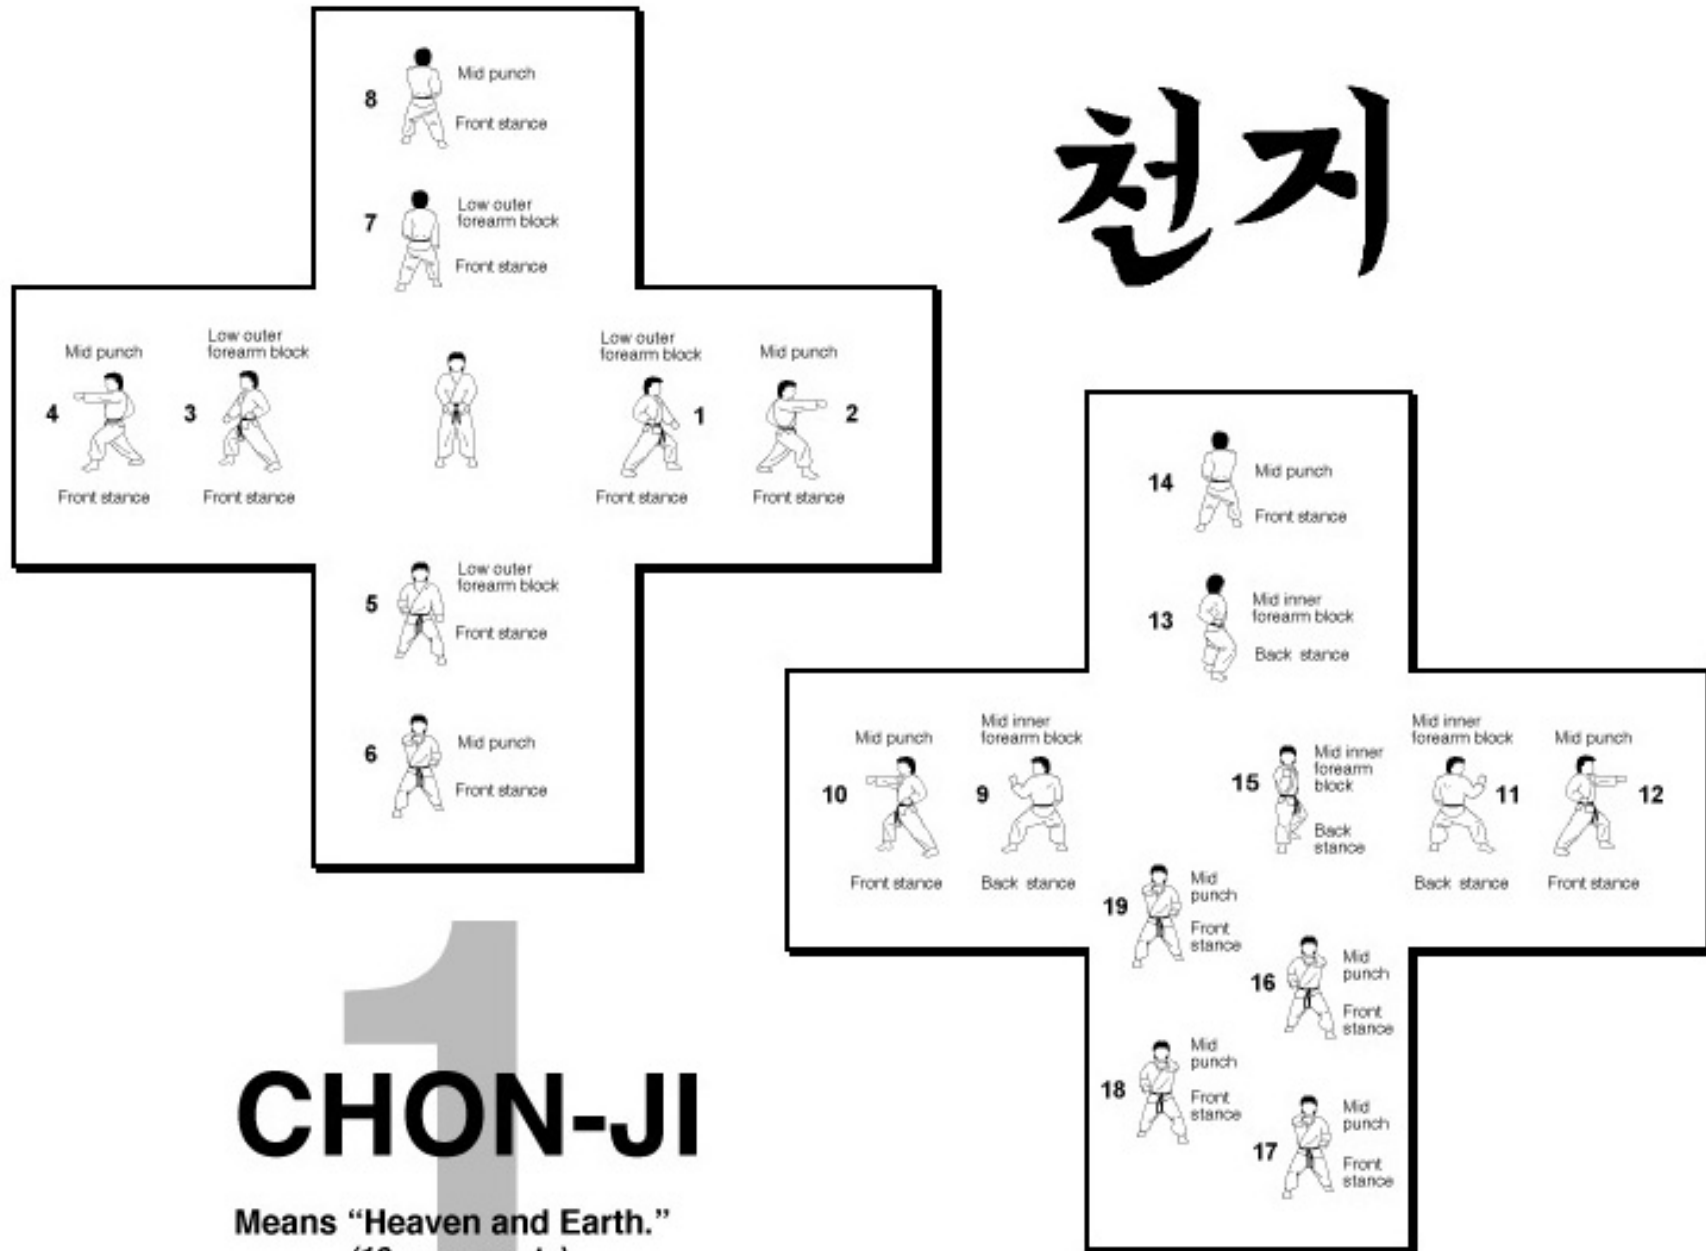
8 Mid punch
Front stance

7 Low outer forearm block
Front stance

Mid punch
4
Front stance

Low outer forearm block
3
Front stance

Low outer forearm block
1
Front stance

Mid punch
2
Front stance

5 Low outer forearm block
Front stance

6 Mid punch
Front stance

천지

1

CHON-JI

Means "Heaven and Earth."
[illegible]

14 Mid punch
Front stance

13 Mid inner forearm block
Back stance

Mid punch
10
Front stance

Mid inner forearm block
9
Back stance

15 Mid inner forearm block
Back stance

Mid inner forearm block
11
Back stance

Mid punch
12
Front stance

19 Mid punch
Front stance

16 Mid punch
Front stance

18 Mid punch
Front stance

17 Mid punch
Front stance